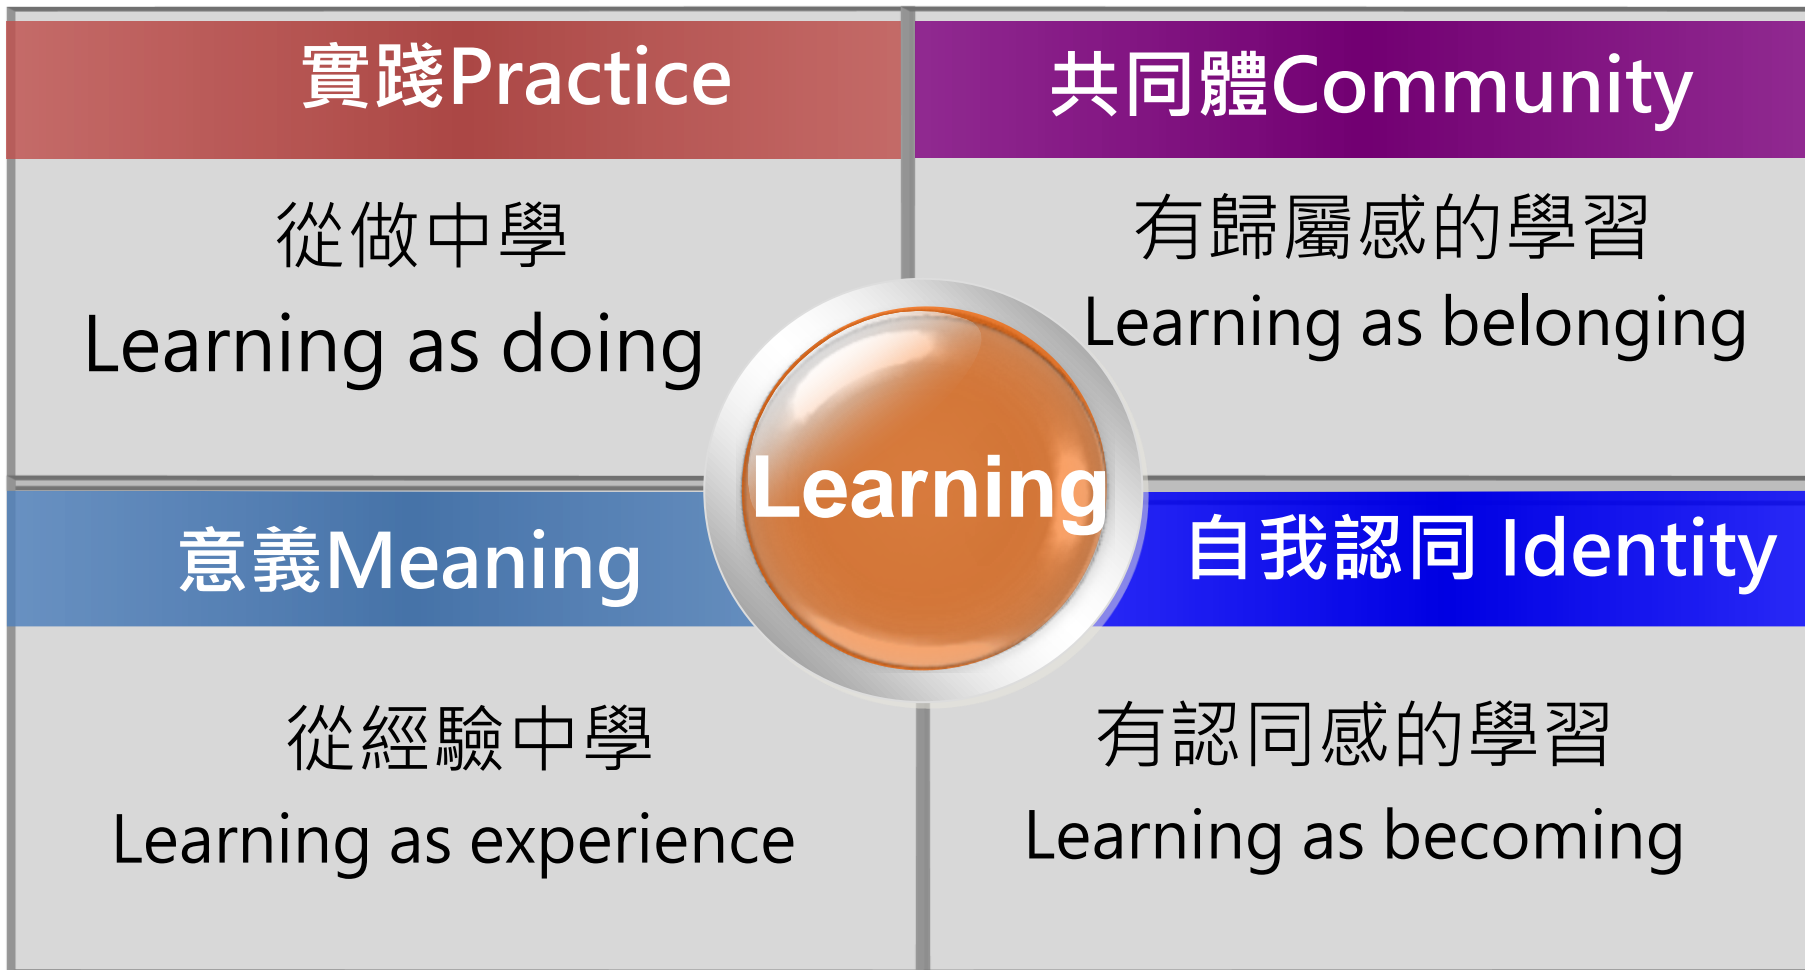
實踐Practice

從做中學
Learning as doing

共同體Community

有歸屬感的學習
Learning as belonging

Learning

意義Meaning

從經驗中學
Learning as experience

自我認同 Identity

有認同感的學習
Learning as becoming